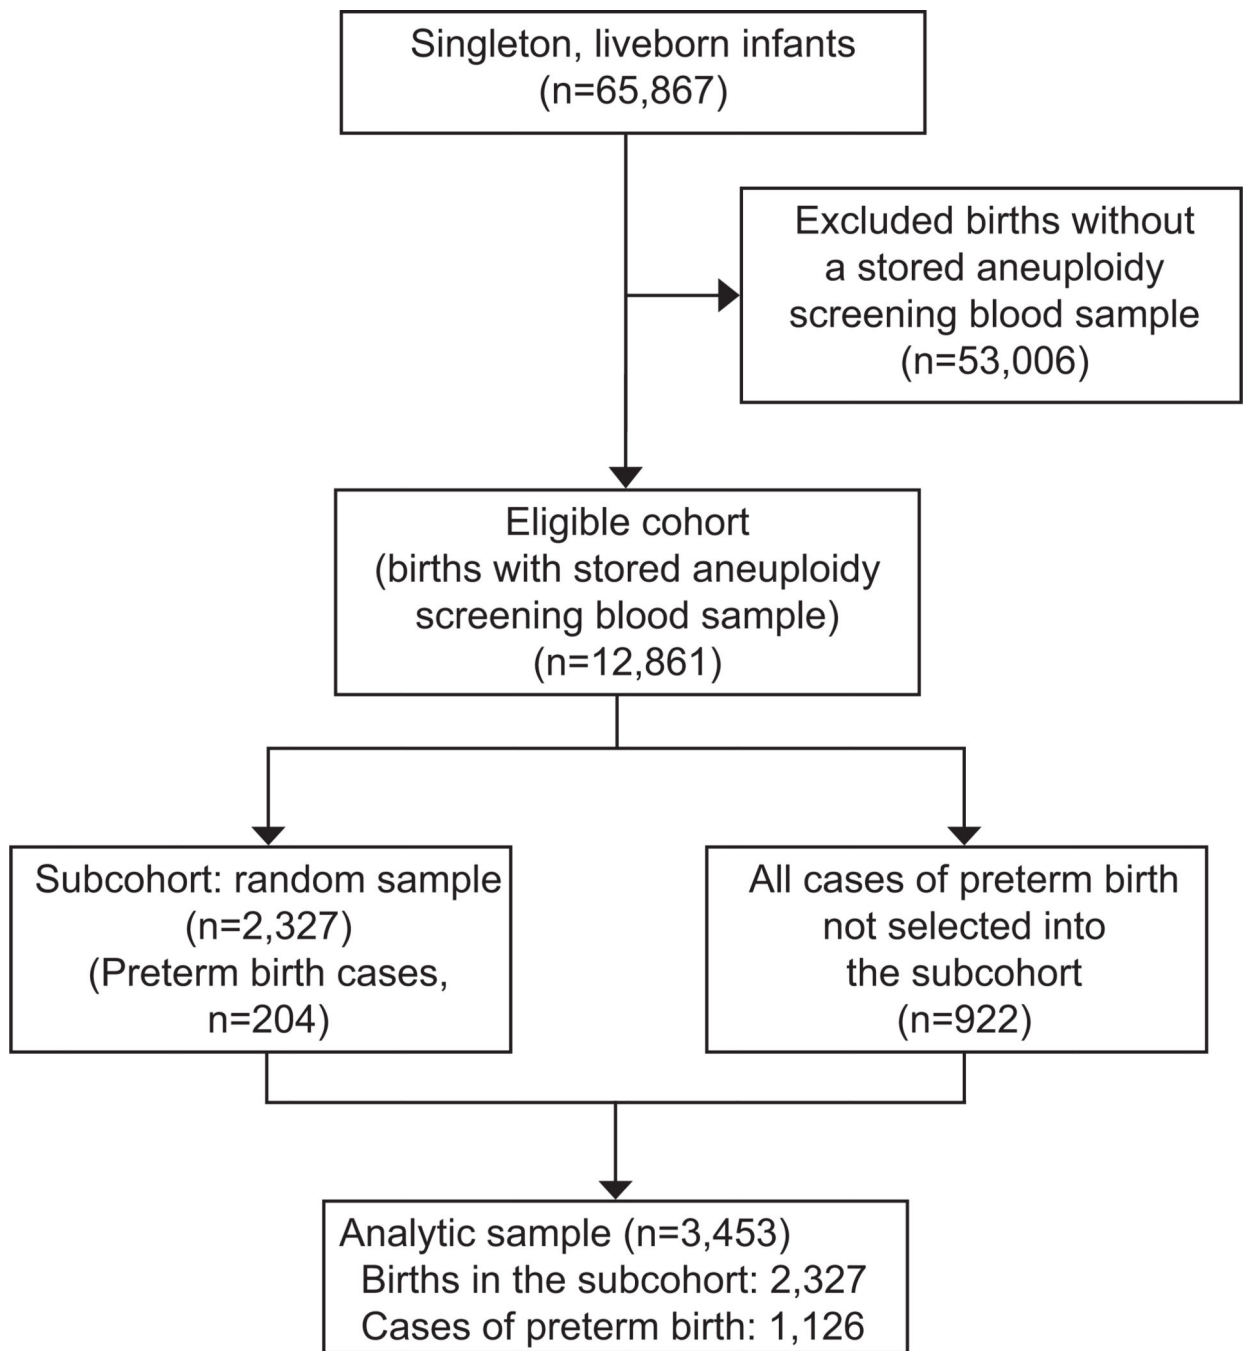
Singleton, liveborn infants
(n=65,867)

Excluded births without a stored aneuploidy screening blood sample
(n=53,006)

Eligible cohort
(births with stored aneuploidy screening blood sample)
(n=12,861)

Subcohort: random sample
(n=2,327)
(Preterm birth cases, n=204)

All cases of preterm birth not selected into the subcohort
(n=922)

Analytic sample (n=3,453)
Births in the subcohort: 2,327
Cases of preterm birth: 1,126